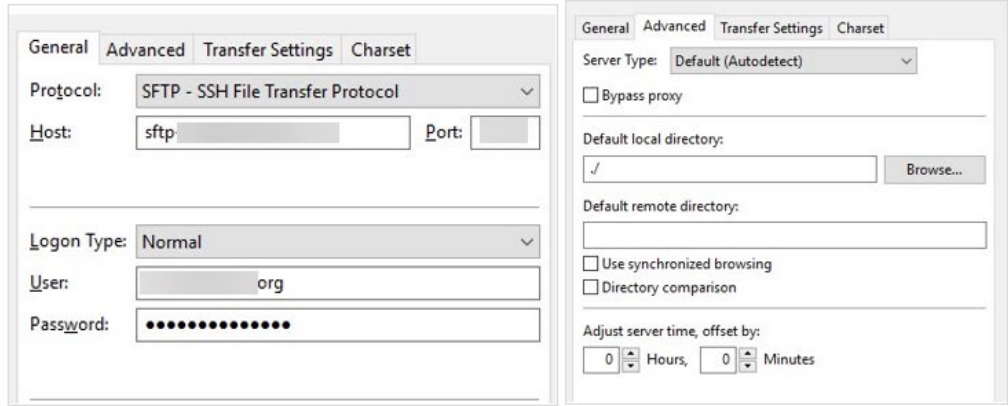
General Advanced Transfer Settings Charset

Protocol: SFTP - SSH File Transfer Protocol

Host: sftp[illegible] Port: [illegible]

Logon Type: Normal

User: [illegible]org

Password: ••••••••••••••

General Advanced Transfer Settings Charset

Server Type: Default (Autodetect)

Bypass proxy

Default local directory:

./ Browse...

Default remote directory:

Use synchronized browsing

Directory comparison

Adjust server time, offset by:

0 Hours, 0 Minutes